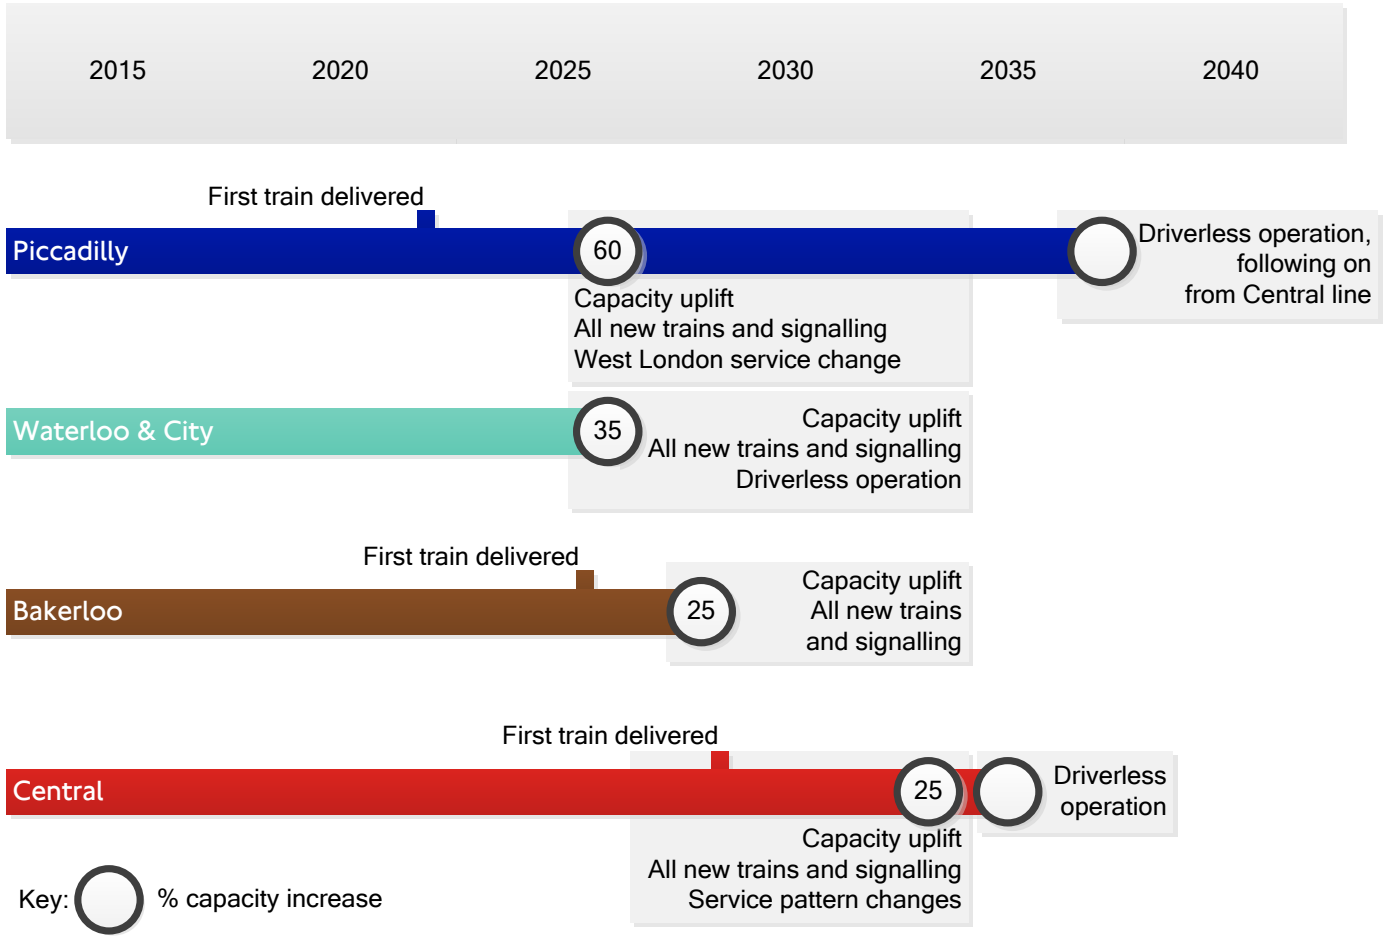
2015 2020 2025 2030 2035 2040

First train delivered

Piccadilly

60

Capacity uplift
All new trains and signalling
West London service change

Driverless operation, following on from Central line

Waterloo & City

35

Capacity uplift
All new trains and signalling
Driverless operation

First train delivered

Bakerloo

25

Capacity uplift
All new trains and signalling

First train delivered

Central

25

Capacity uplift
All new trains and signalling
Service pattern changes

Driverless operation

Key: % capacity increase